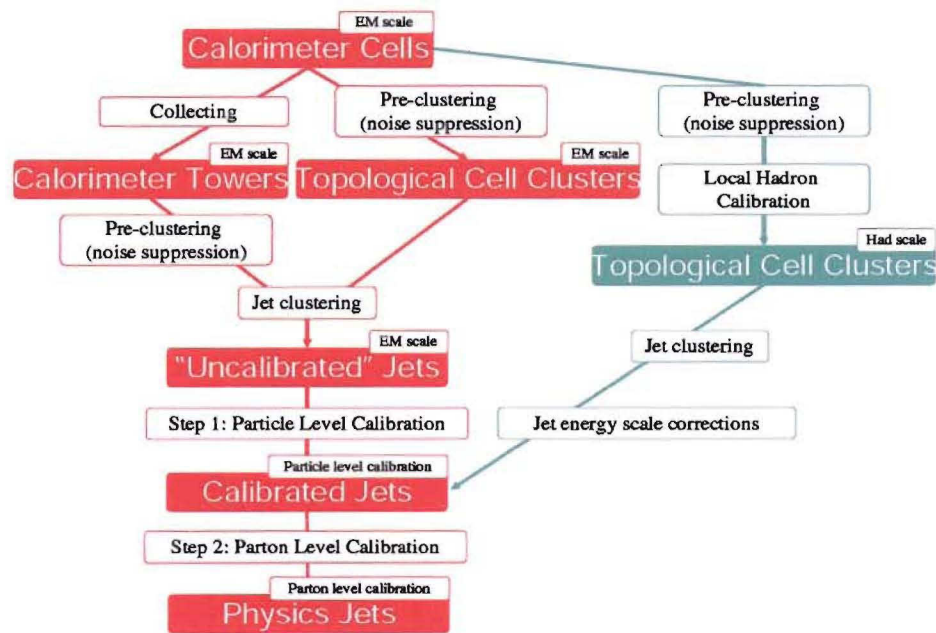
EM scale
Calorimeter Cells

Collecting

Pre-clustering (noise suppression)

Pre-clustering (noise suppression)

EM scale
Calorimeter Towers

EM scale
Topological Cell Clusters

Local Hadron Calibration

Pre-clustering (noise suppression)

Had scale
Topological Cell Clusters

Jet clustering

EM scale
"Uncalibrated" Jets

Jet clustering

Step 1: Particle Level Calibration

Jet energy scale corrections

Particle level calibration
Calibrated Jets

Step 2: Parton Level Calibration

Parton level calibration
Physics Jets